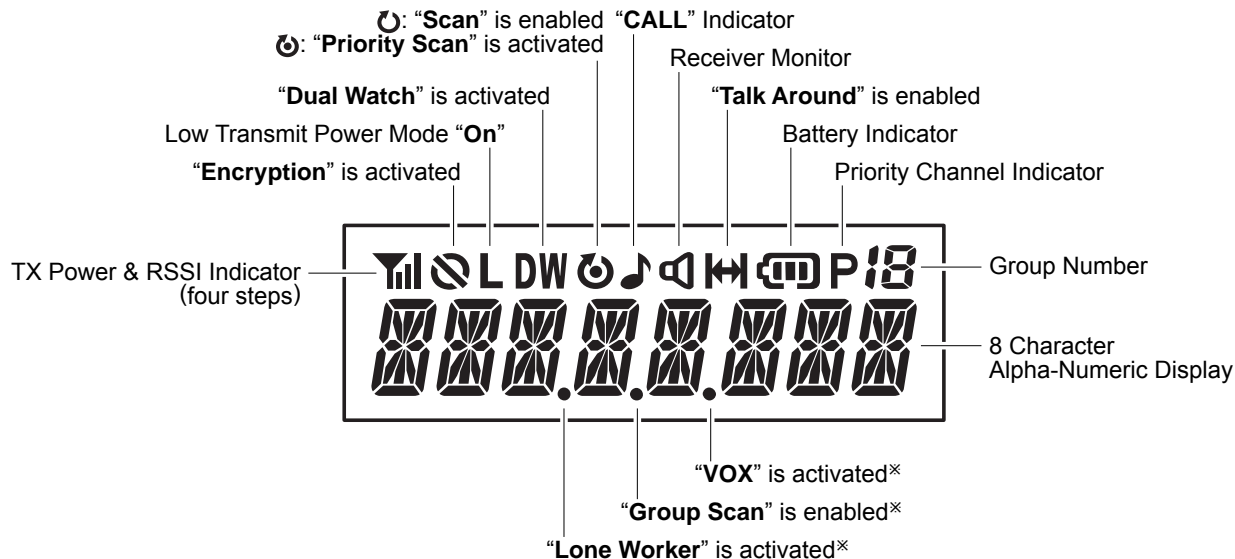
: "Scan" is enabled "CALL" Indicator
: "Priority Scan" is activated
Receiver Monitor
"Dual Watch" is activated
"Talk Around" is enabled
Low Transmit Power Mode "On"
Battery Indicator
"Encryption" is activated
Priority Channel Indicator
TX Power & RSSI Indicator (four steps)
L DW P 18
Group Number
8 Character Alpha-Numeric Display
"VOX" is activated※
"Group Scan" is enabled※
"Lone Worker" is activated※